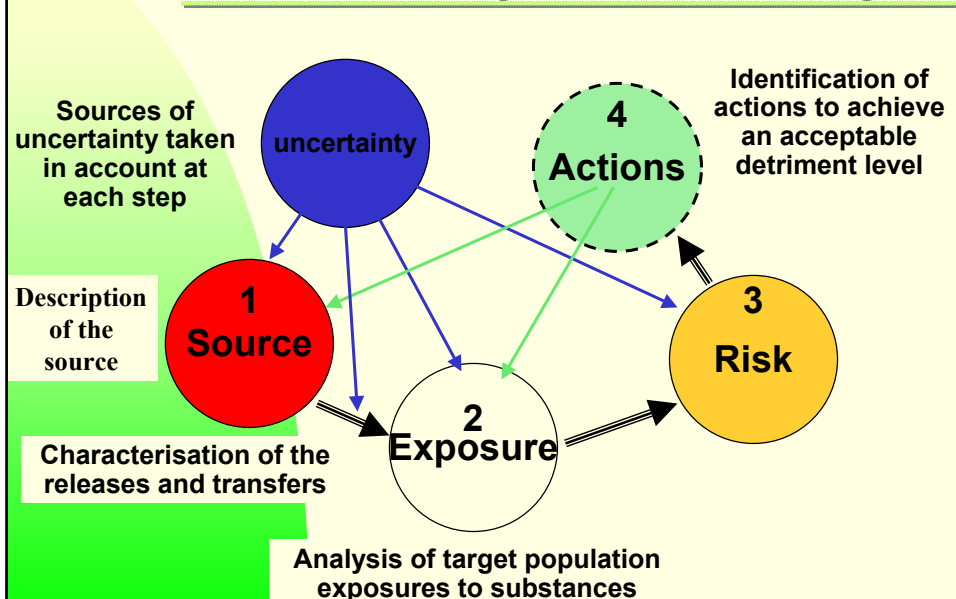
Sources of uncertainty taken in account at each step

uncertainty

4
Actions

Identification of actions to achieve an acceptable detriment level

Description of the source

1
Source

3
Risk

2
Exposure

Characterisation of the releases and transfers

Analysis of target population exposures to substances